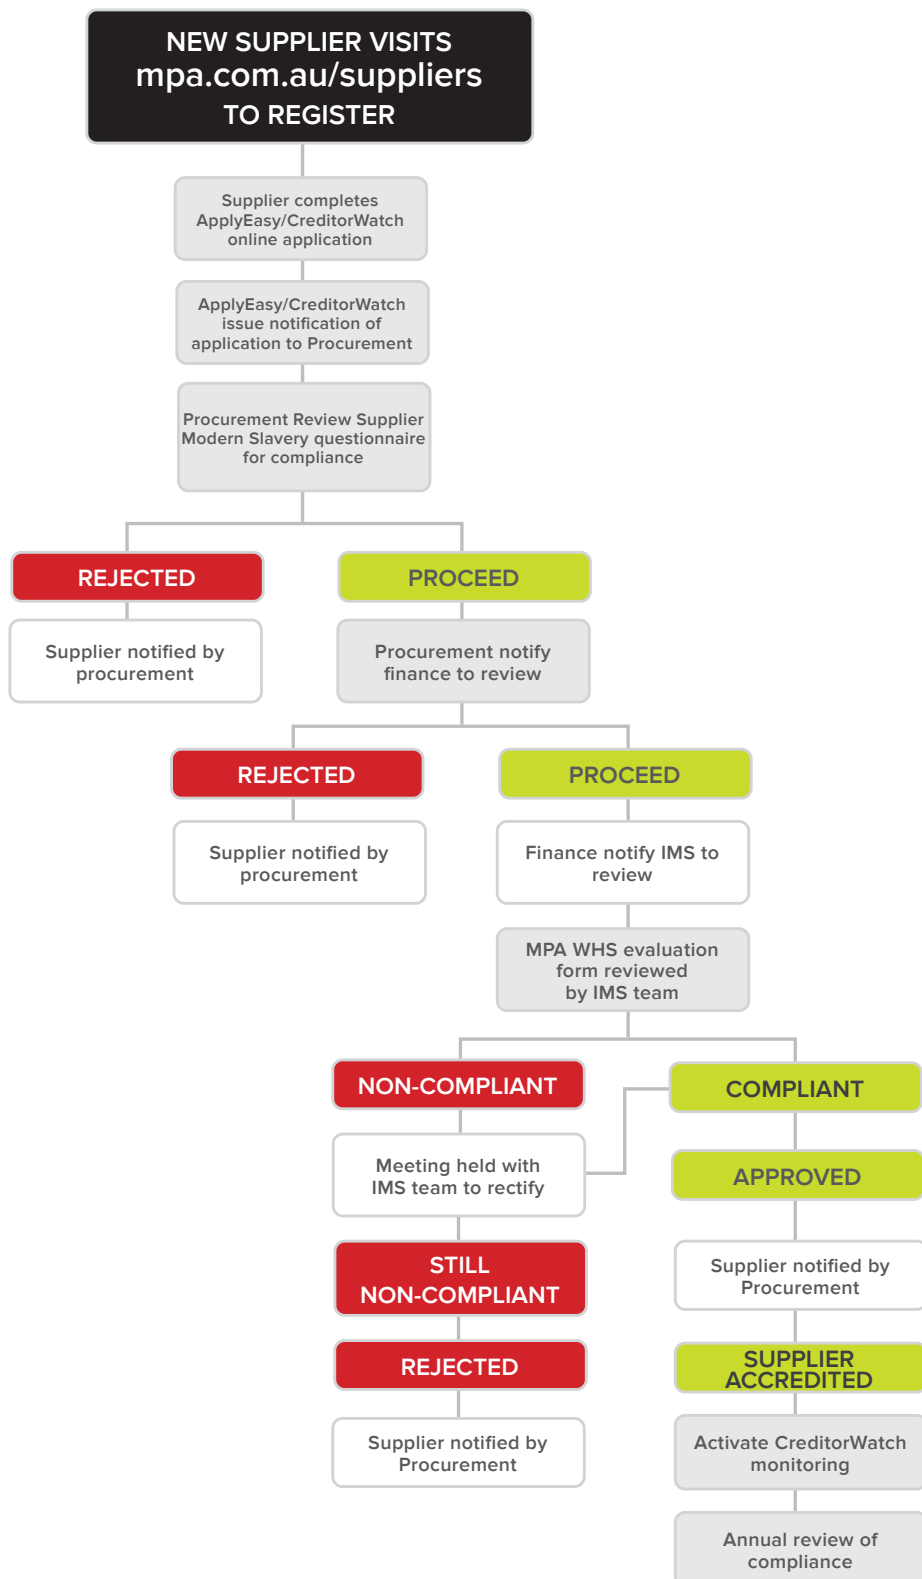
NEW SUPPLIER VISITS
mpa.com.au/suppliers
TO REGISTER

Supplier completes ApplyEasy/CreditorWatch online application

ApplyEasy/CreditorWatch issue notification of application to Procurement

Procurement Review Supplier Modern Slavery questionnaire for compliance

REJECTED

Supplier notified by procurement

PROCEED

Procurement notify finance to review

REJECTED

Supplier notified by procurement

PROCEED

Finance notify IMS to review

MPA WHS evaluation form reviewed by IMS team

NON-COMPLIANT

Meeting held with IMS team to rectify

STILL NON-COMPLIANT

REJECTED

Supplier notified by Procurement

COMPLIANT

APPROVED

Supplier notified by Procurement

SUPPLIER ACCREDITED

Activate CreditorWatch monitoring

Annual review of compliance